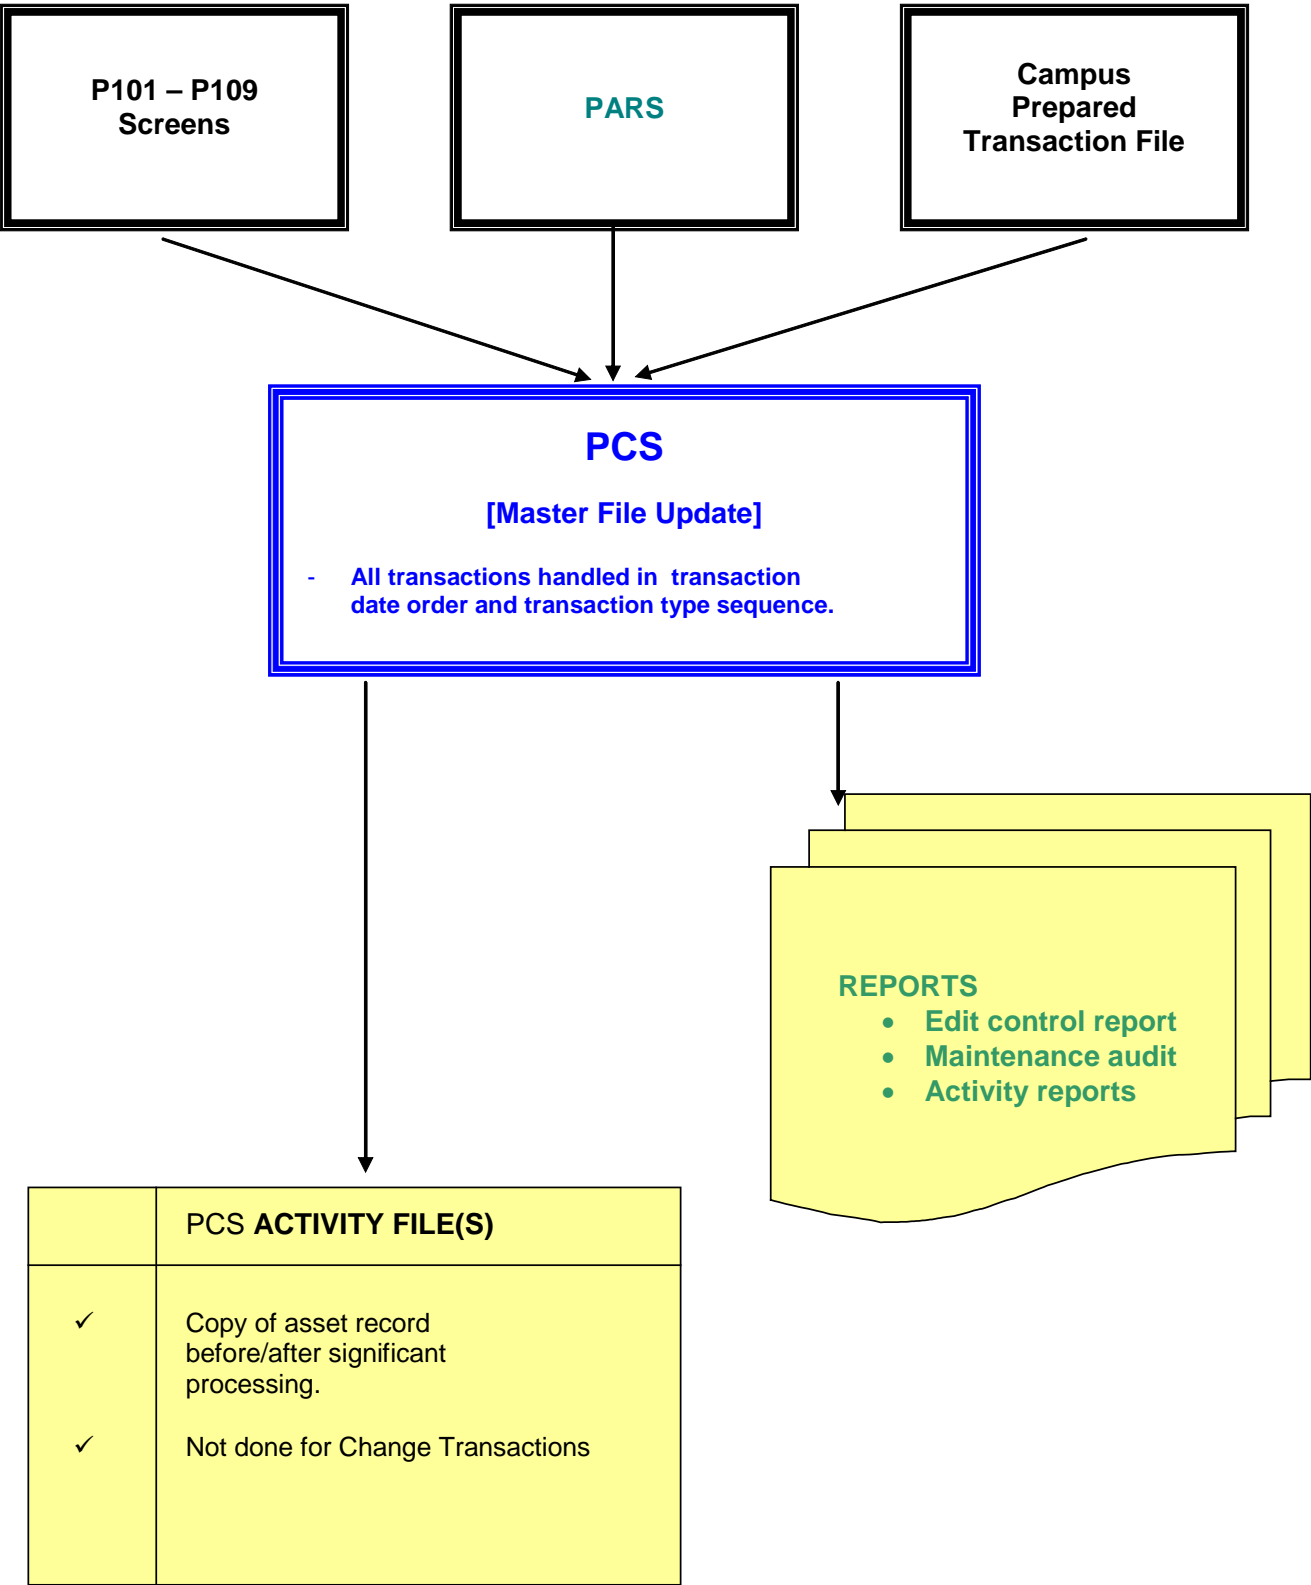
P101 – P109 Screens

PARS

Campus Prepared Transaction File

PCS

[Master File Update]

- All transactions handled in transaction date order and transaction type sequence.

REPORTS
- Edit control report
- Maintenance audit
- Activity reports

| | PCS ACTIVITY FILE(S) |
|---|---|
| ✓<br>✓ | Copy of asset record before/after significant processing.<br>Not done for Change Transactions |